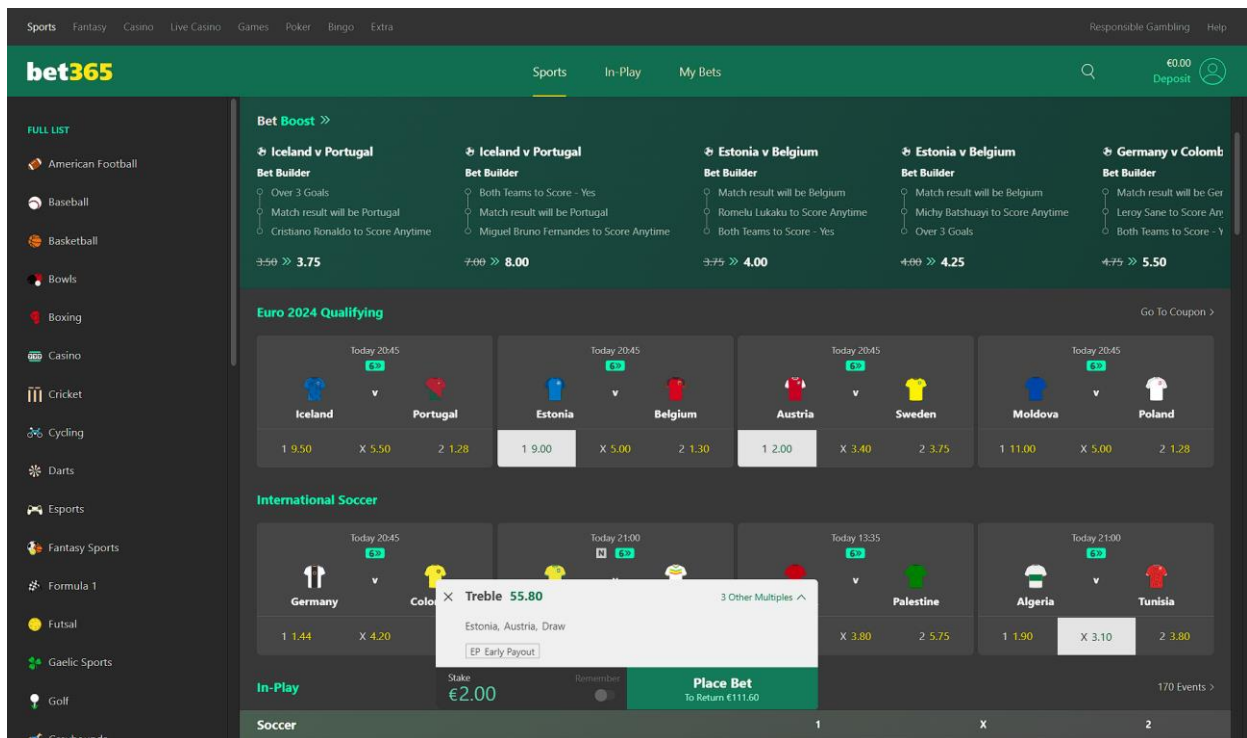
Sports Fantasy Casino Live Casino Games Poker Bingo Extra
Responsible Gambling Help

bet365
Sports In-Play My Bets
€0.00
Deposit

FULL LIST
American Football
Baseball
Basketball
Bowls
Boxing
Casino
Cricket
Cycling
Darts
Esports
Fantasy Sports
Formula 1
Futsal
Gaelic Sports
Golf

Bet Boost »

Iceland v Portugal
Bet Builder
Over 3 Goals
Match result will be Portugal
Cristiano Ronaldo to Score Anytime
~~3.50~~ » 3.75

Iceland v Portugal
Bet Builder
Both Teams to Score - Yes
Match result will be Portugal
Miguel Bruno Fernandes to Score Anytime
~~7.00~~ » 8.00

Estonia v Belgium
Bet Builder
Match result will be Belgium
Romelu Lukaku to Score Anytime
Both Teams to Score - Yes
~~3.75~~ » 4.00

Estonia v Belgium
Bet Builder
Match result will be Belgium
Michy Batshuayi to Score Anytime
Over 3 Goals
~~4.00~~ » 4.25

Germany v Colomb
Bet Builder
Match result will be Ger
Leroy Sane to Score An
Both Teams to Score - Y
~~4.75~~ » 5.50

Euro 2024 Qualifying
Go To Coupon >

Today 20:45
6»
Iceland v Portugal
1 9.50 X 5.50 2 1.28

Today 20:45
6»
Estonia v Belgium
1 9.00 X 5.00 2 1.30

Today 20:45
6»
Austria v Sweden
1 2.00 X 3.40 2 3.75

Today 20:45
6»
Moldova v Poland
1 11.00 X 5.00 2 1.28

International Soccer

Today 20:45
6»
Germany v Colo
1 1.44 X 4.20

Today 21:00
N 6»

Today 13:35
6»
v Palestine
X 3.80 2 5.75

Today 21:00
6»
Algeria v Tunisia
1 1.90 X 3.10 2 3.80

Treble 55.80
3 Other Multiples
Estonia, Austria, Draw
EP Early Payout
Stake
€2.00
Remember
Place Bet
To Return €111.60

In-Play
170 Events >
Soccer
1 X 2